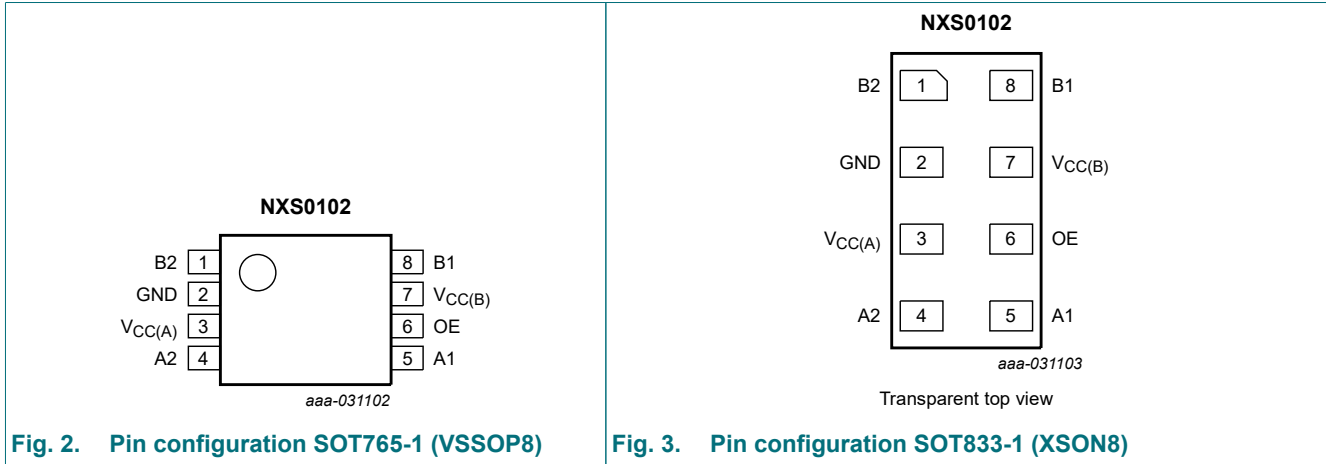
NXS0102

B2 1
GND 2
$V_{CC(A)}$ 3
A2 4
8 B1
7 $V_{CC(B)}$
6 OE
5 A1

aaa-031102

Fig. 2. Pin configuration SOT765-1 (VSSOP8)

NXS0102

B2 1
8 B1
GND 2
7 $V_{CC(B)}$
$V_{CC(A)}$ 3
6 OE
A2 4
5 A1

aaa-031103

Transparent top view

Fig. 3. Pin configuration SOT833-1 (XSON8)